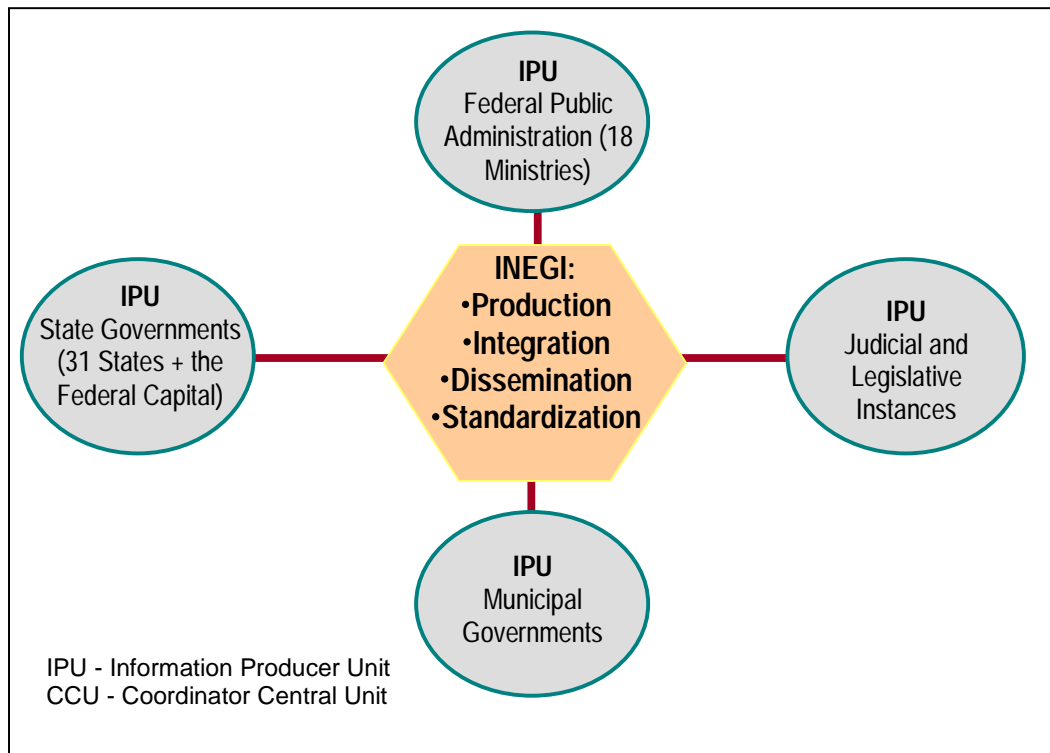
IPU
Federal Public Administration (18 Ministries)

IPU
State Governments (31 States + the Federal Capital)

INEGI:
•Production
•Integration
•Dissemination
•Standardization

IPU
Judicial and Legislative Instances

IPU
Municipal Governments

IPU - Information Producer Unit
CCU - Coordinator Central Unit